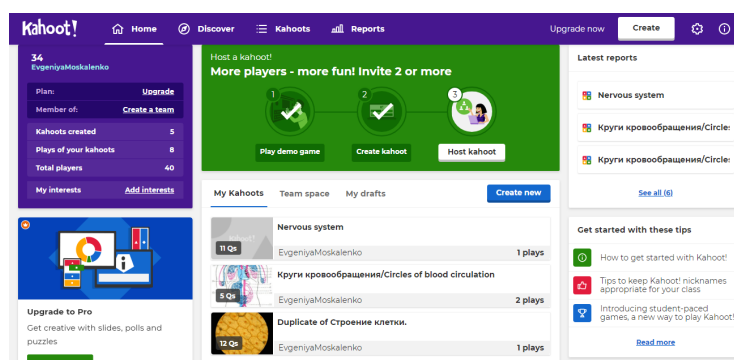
Kahoot! Home Discover Kahoots Reports Upgrade now Create

34
EvgeniyaMoskalenko

Plan: Upgrade
Member of: Create a team

Kahoots created 5
Plays of your kahoots 8
Total players 40

My interests Add interests

Upgrade to Pro
Get creative with slides, polls and puzzles

Host a kahoot
More players - more fun! Invite 2 or more

1 Play demo game
2 Create kahoot
3 Host kahoot

My Kahoots Team space My drafts Create new

11 Qs Nervous system
EvgeniyaMoskalenko 1 plays

5 Qs Круги кровообращения/Circles of blood circulation
EvgeniyaMoskalenko 2 plays

12 Qs Duplicate of Строение клетки.
EvgeniyaMoskalenko 1 plays

Latest reports

Nervous system

Круги кровообращения/Circle:

Круги кровообращения/Circle:

See all (6)

Get started with these tips

How to get started with Kahoot!

Tips to keep Kahoot! nicknames appropriate for your class

Introducing student-paced games, a new way to play Kahoot!

Read more